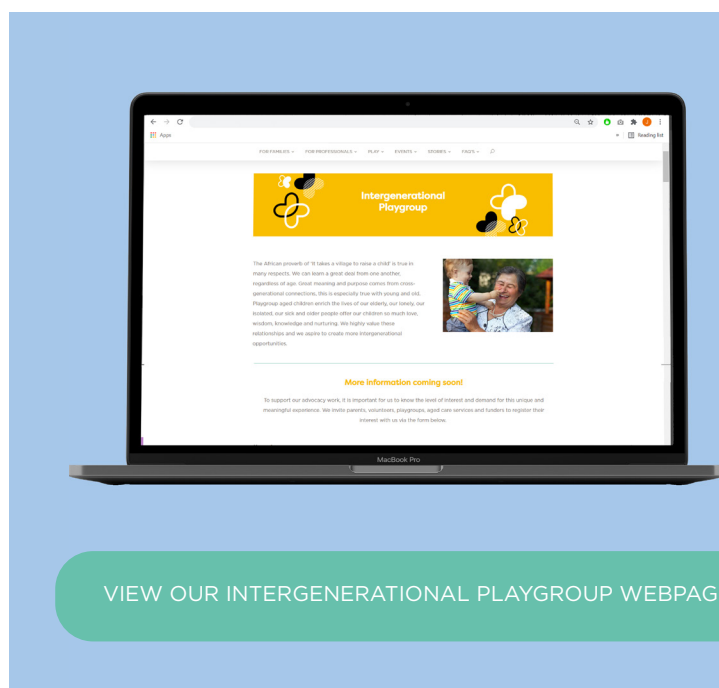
Apps

Reading list

FOR FAMILIES FOR PROFESSIONALS PLAY EVENTS STORIES FAQS

Intergenerational Playgroup

The African proverb of 'It takes a village to raise a child' is true in many respects. We can learn a great deal from one another, regardless of age. Great meaning and purpose comes from cross-generational connections, this is especially true with young and old. Playgroup aged children enrich the lives of our elderly, our lonely, our isolated, our sick and older people offer our children so much love, wisdom, knowledge and nurturing. We highly value these relationships and we aspire to create more intergenerational opportunities.

More information coming soon!

To support our advocacy work, it is important for us to know the level of interest and demand for this unique and meaningful experience. We invite parents, volunteers, playgroups, aged care services and funders to register their interest with us via the form below.

MacBook Pro

VIEW OUR INTERGENERATIONAL PLAYGROUP WEBPAG